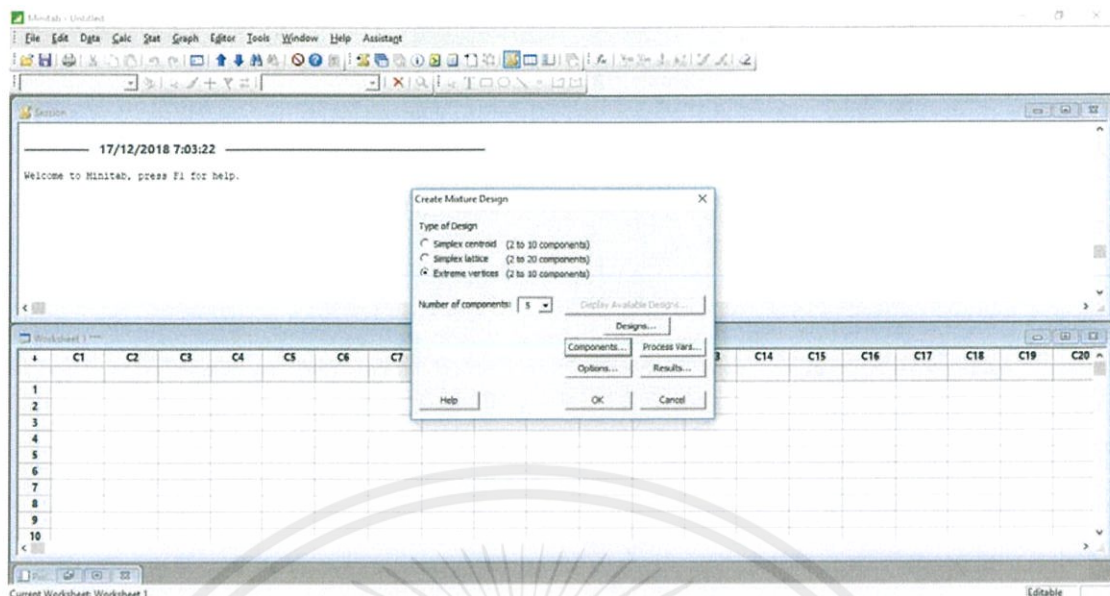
Minitab - Untitled

File Edit Data Calc Stat Graph Editor Tools Window Help Assistant

Session

17/12/2018 7:03:22

Welcome to Minitab, press F1 for help.

Create Mixture Design

Type of Design
Simplex centroid (2 to 10 components)
Simplex lattice (2 to 20 components)
Extreme vertices (2 to 10 components)

Number of components: 5

Display Available Designs...
Designs...
Components... Process Vars...
Options... Results...
Help OK Cancel

Worksheet 1 ***

| ↓ | C1 | C2 | C3 | C4 | C5 | C6 | C7 | | C14 | C15 | C16 | C17 | C18 | C19 | C20 |
|---|---|---|---|---|---|---|---|---|---|---|---|---|---|---|---|
| 1 | | | | | | | | | | | | | | | |
| 2 | | | | | | | | | | | | | | | |
| 3 | | | | | | | | | | | | | | | |
| 4 | | | | | | | | | | | | | | | |
| 5 | | | | | | | | | | | | | | | |
| 6 | | | | | | | | | | | | | | | |
| 7 | | | | | | | | | | | | | | | |
| 8 | | | | | | | | | | | | | | | |
| 9 | | | | | | | | | | | | | | | |
| 10 | | | | | | | | | | | | | | | |

Current Worksheet: Worksheet 1

Editable